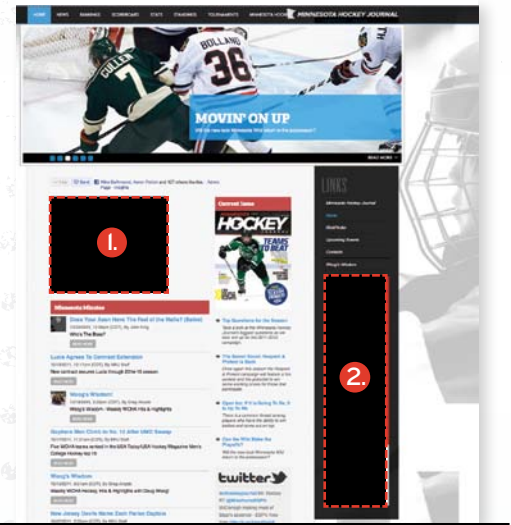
HOME NEWS RANKINGS SCOREBOARD STATS STANDINGS TOURNAMENTS MINNESOTA HOCKEY JOURNAL

CULLEN 7
BOLLAND 36

MOVIN' ON UP

READ MORE

1.

Current Issue
HOCKEY
TEAMS TO BEAT

Minnesota Minutes

Does Your Team Have The Rest of the Wild? (Better)
Who's The Boss?

Lucia Agrees To Contract Extension
New contract secures Lucia through 2015-16 season

Wong's Wisdom
Wong's Wisdom - Weekly WCHA Hits & Highlights

Gophers Men Climb to No. 11 After UMD Sweep

Wong's Wisdom
Weekly WCHA Hockey Hits & Highlights with Doug Wong!

New Jersey Devils Name Zach Parise Captain

LINKS
Minnesota Hockey Journal

2.

twitter